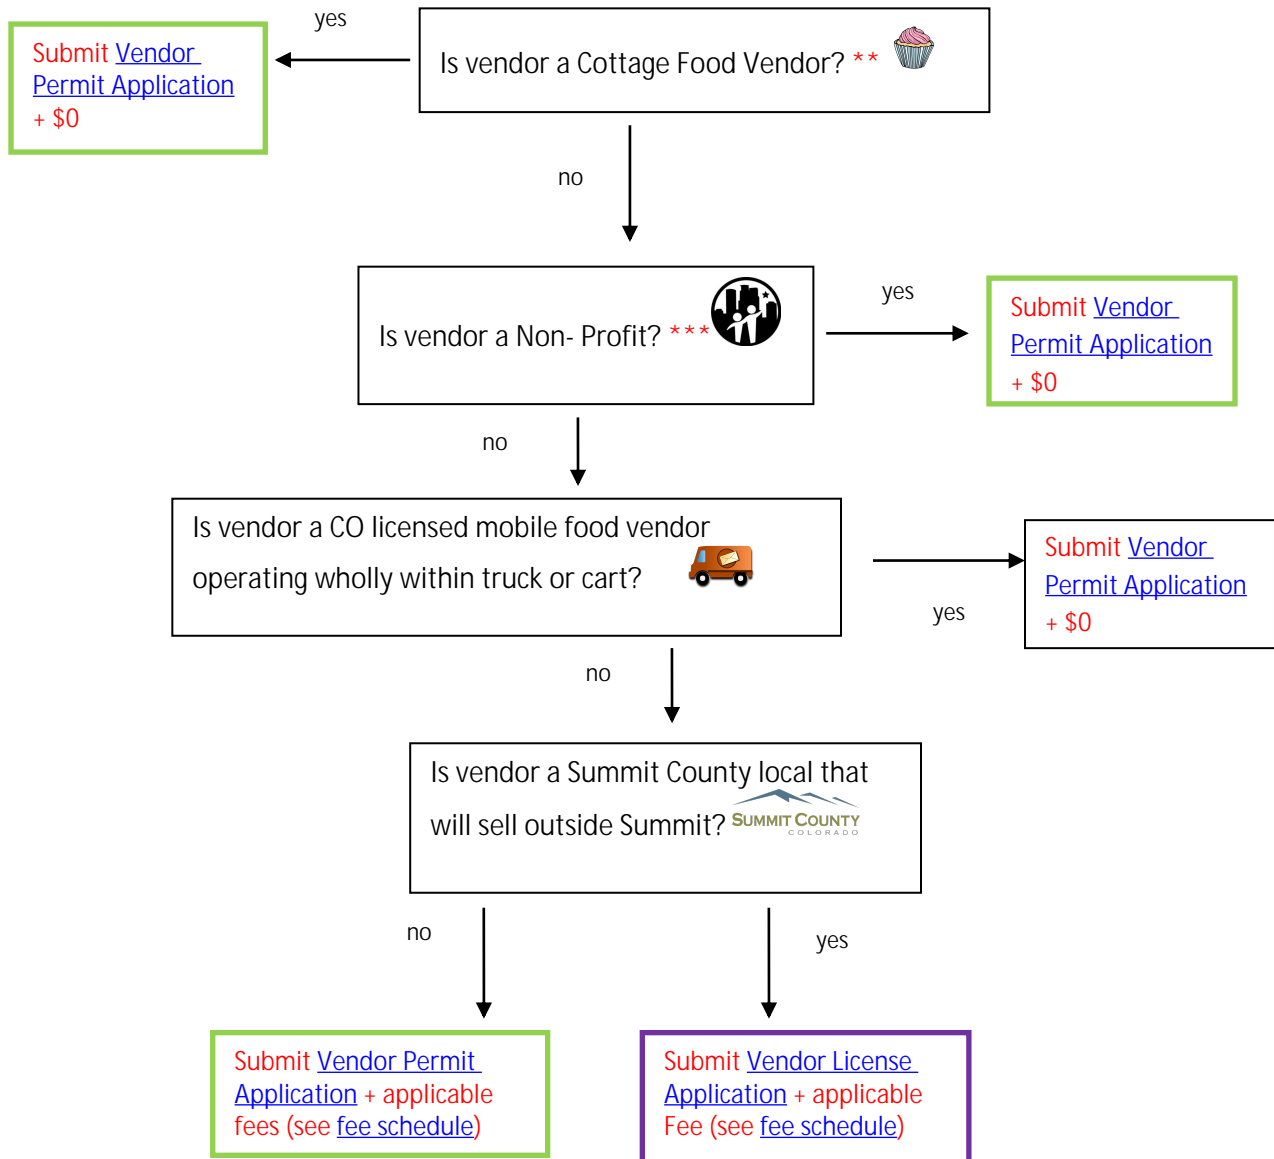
yes

Submit Vendor Permit Application + $0

Is vendor a Cottage Food Vendor? **

no

Is vendor a Non- Profit? ***

yes

Submit Vendor Permit Application + $0

no

Is vendor a CO licensed mobile food vendor operating wholly within truck or cart?

yes

Submit Vendor Permit Application + $0

no

Is vendor a Summit County local that will sell outside Summit? SUMMIT COUNTY COLORADO

no

yes

Submit Vendor Permit Application + applicable fees (see fee schedule)

Submit Vendor License Application + applicable Fee (see fee schedule)